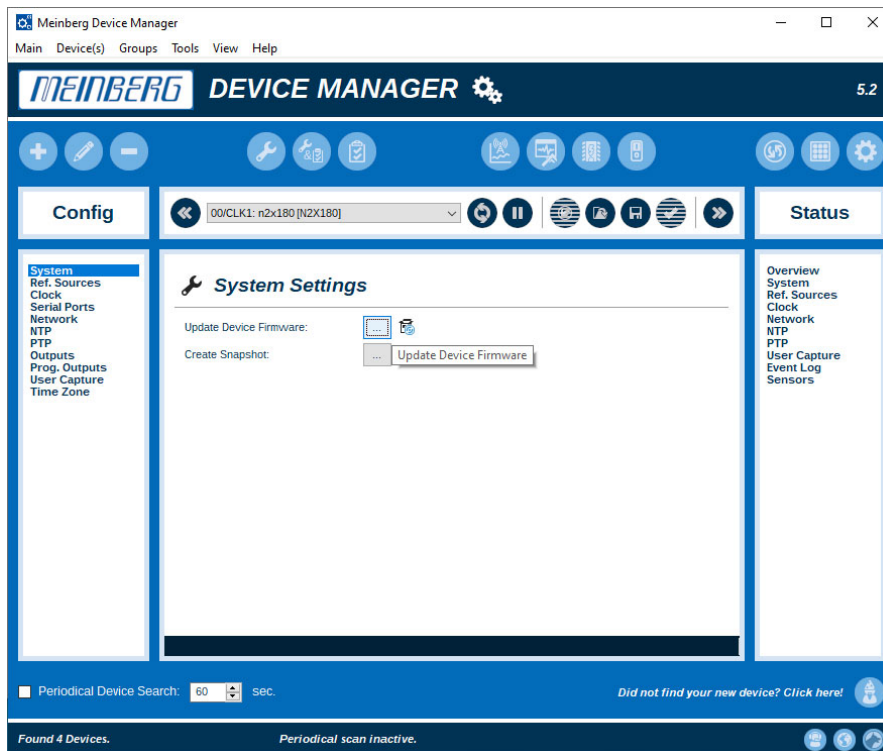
Meinberg Device Manager

Main Device(s) Groups Tools View Help

MEINBERG DEVICE MANAGER

5.2

Config

00/CLK1: n2x180 [N2X180]

Status

System
Ref. Sources
Clock
Serial Ports
Network
NTP
PTP
Outputs
Prog. Outputs
User Capture
Time Zone

System Settings

Update Device Firmware: ...

Create Snapshot: ... Update Device Firmware

Overview
System
Ref. Sources
Clock
Network
NTP
PTP
User Capture
Event Log
Sensors

Periodical Device Search: 60 sec.

Did not find your new device? Click here!

Found 4 Devices.

Periodical scan inactive.